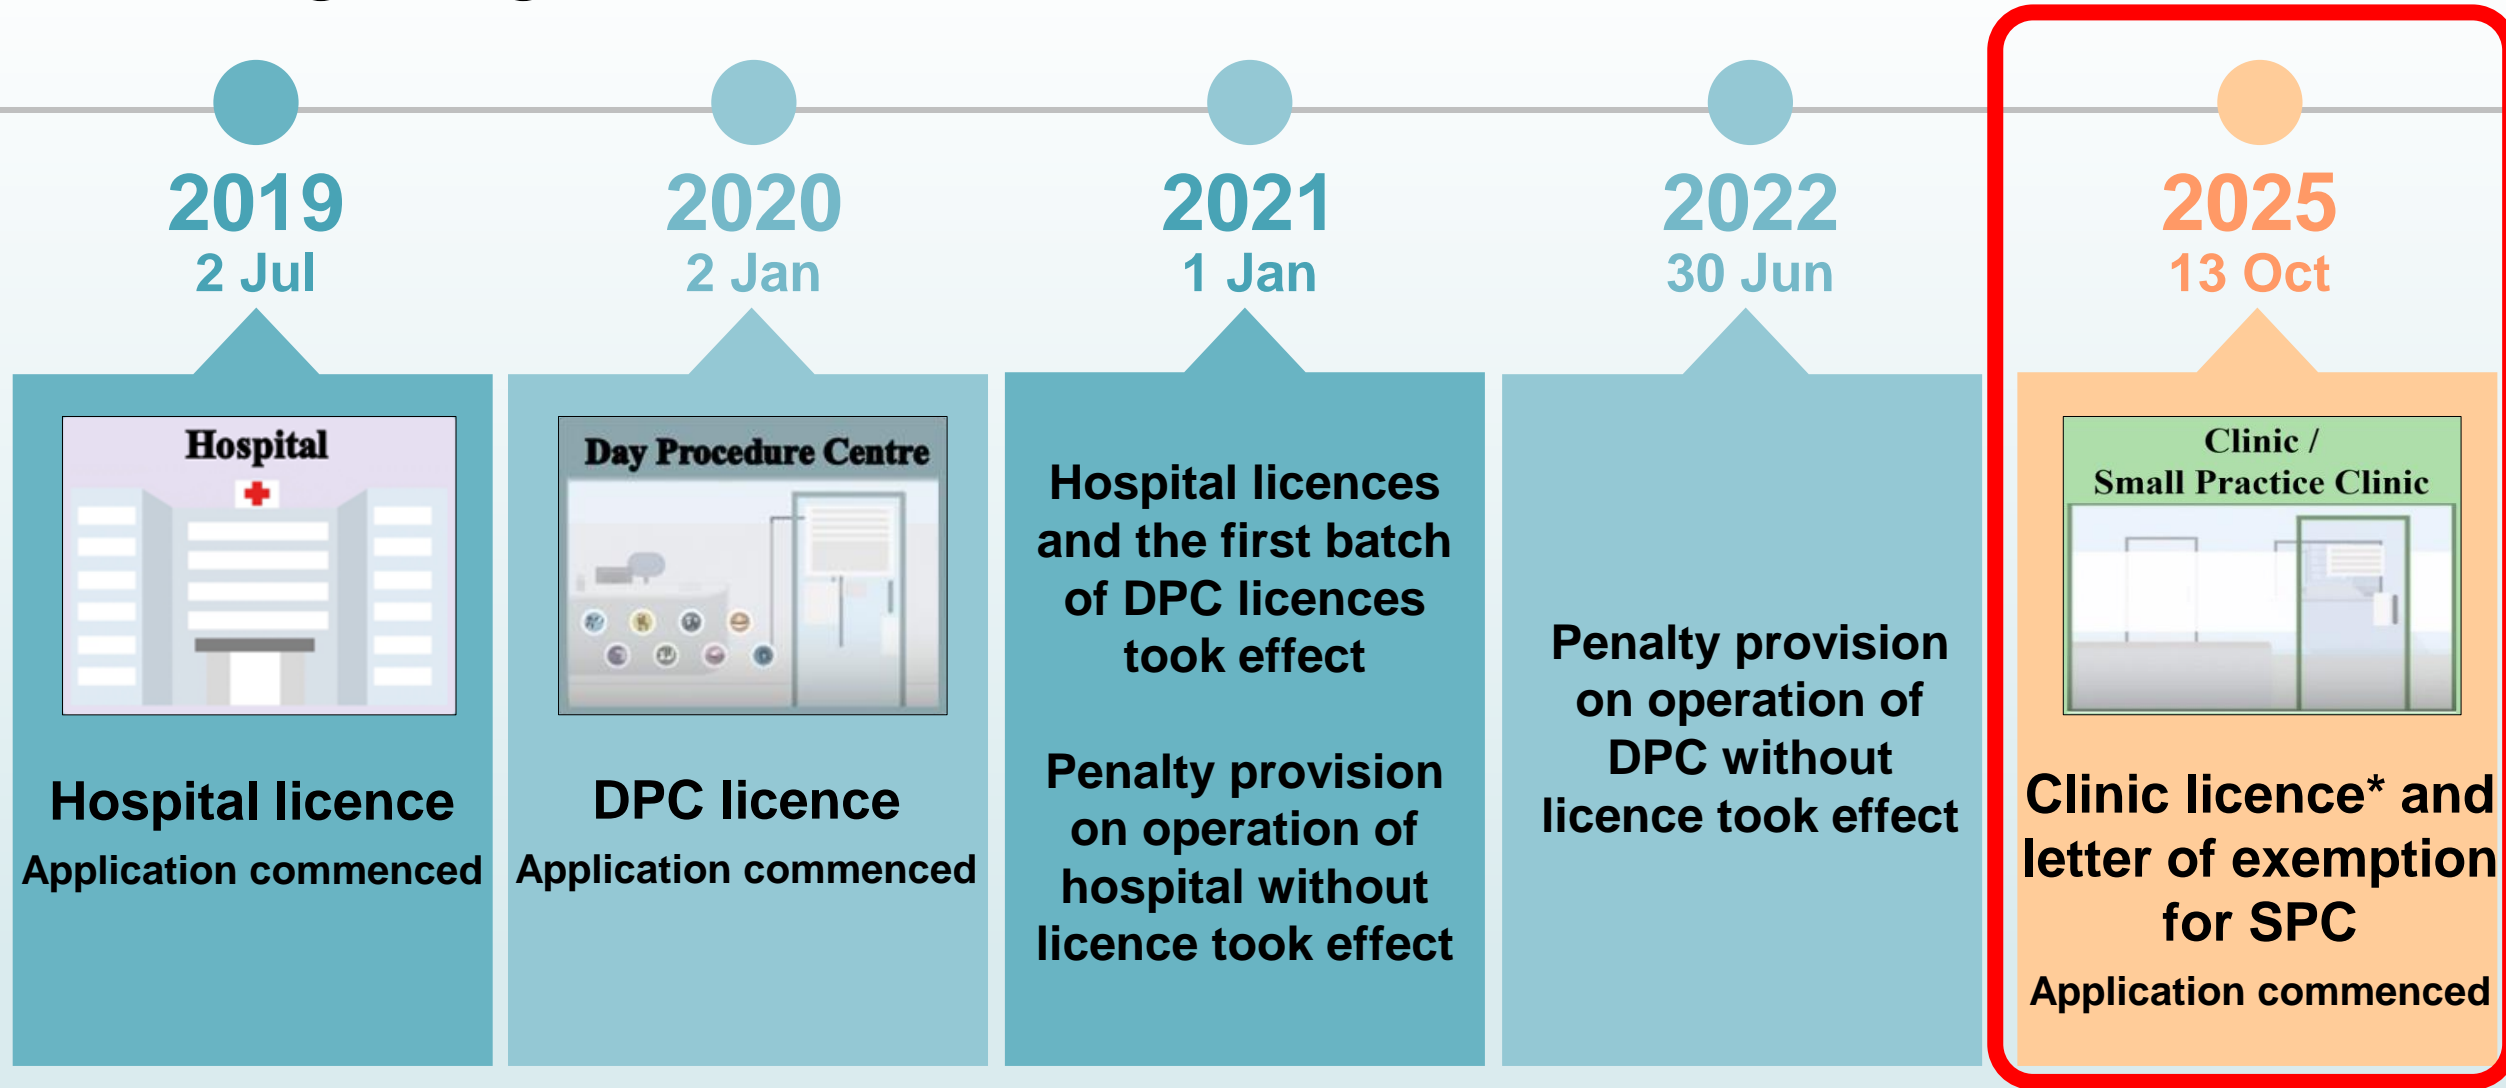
2019
2 Jul

Hospital

Hospital licence
Application commenced

2020
2 Jan

Day Procedure Centre

DPC licence
Application commenced

2021
1 Jan

Hospital licences and the first batch of DPC licences took effect

Penalty provision on operation of hospital without licence took effect

2022
30 Jun

Penalty provision on operation of DPC without licence took effect

2025
13 Oct

Clinic / Small Practice Clinic

Clinic licence* and letter of exemption for SPC
Application commenced